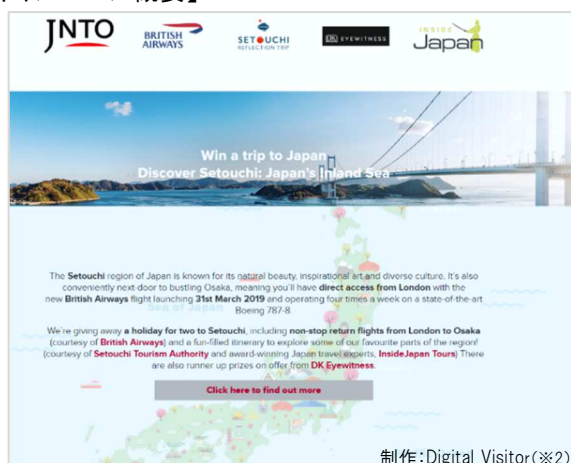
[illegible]概要】

JNTO BRITISH AIRWAYS SETOUCHI REFLECTION TRIP DK EYEWITNESS INSIDE Japan

Win a trip to Japan
Discover Setouchi: Japan's Inland Sea

The Setouchi region of Japan is known for its natural beauty, inspirational art and diverse culture. It's also conveniently next door to bustling Osaka, meaning you'll have direct access from London with the new British Airways flight launching 31st March 2019 and operating four times a week on a state-of-the-art Boeing 787-8.

We're giving away a holiday for two to Setouchi, including non-stop return flights from London to Osaka (courtesy of British Airways) and a fun-filled itinerary to explore some of our favourite parts of the region! (courtesy of Setouchi Tourism Authority and award-winning Japan travel experts, InsideJapan Tours) There are also runner up prizes on offer from DK Eyewitness.

Click here to find out more

制作:Digital Visitor(※2)